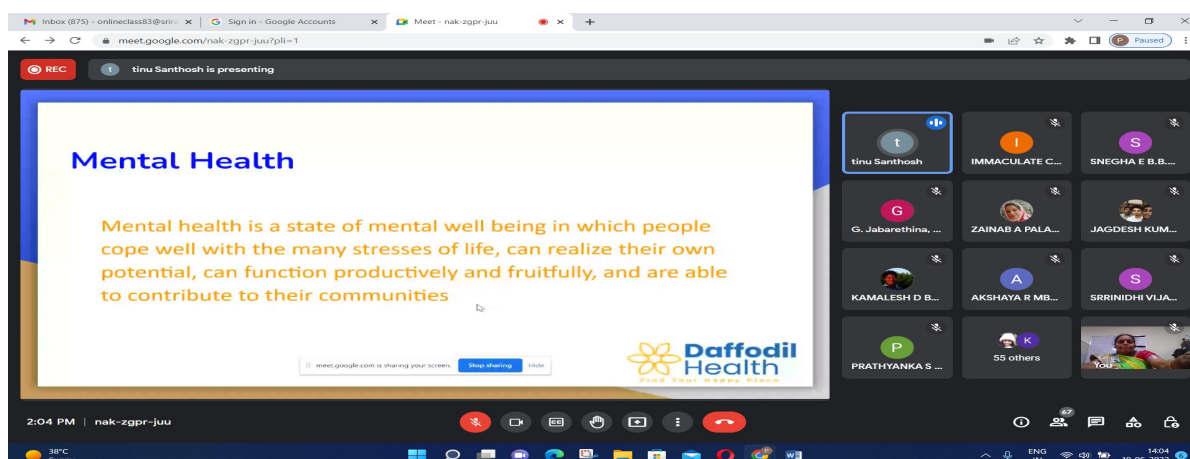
M Inbox (875) - onlineclass83@sri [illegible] ×
G Sign in - Google Accounts ×
Meet - nak-zgpr-juu ×
+

meet.google.com/nak-zgpr-juu?pli=1

P Paused

REC
t tinu Santhosh is presenting

Mental Health

Mental health is a state of mental well being in which people cope well with the many stresses of life, can realize their own potential, can function productively and fruitfully, and are able to contribute to their communities

meet.google.com is sharing your screen. Stop sharing Hide

Daffodil Health
Find Your Happy Place

t
tinu Santhosh
I
IMMACULATE C...
S
SNEGHA E B.B....
G
G. Jabarethina, ...
ZAINAB A PALA...
JAGDESH KUM...
KAMALESH D B...
A
AKSHAYA R MB...
S
SRRINIDHI VIJA...
P
PRATHYANKA S ...
K
55 others
You

2:04 PM | nak-zgpr-juu

67

38°C

ENG
14:04